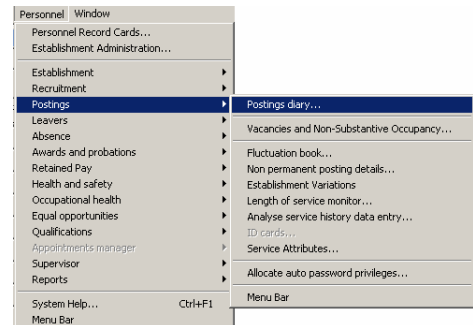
Personnel Window

Personnel Record Cards...
Establishment Administration...

Establishment
Recruitment
Postings
Leavers
Absence
Awards and probations
Retained Pay
Health and safety
Occupational health
Equal opportunities
Qualifications
Appointments manager
Supervisor
Reports

System Help... Ctrl+F1
Menu Bar

Postings diary...

Vacancies and Non-Substantive Occupancy...

Fluctuation book...
Non permanent posting details...
Establishment Variations
Length of service monitor...
Analyse service history data entry...
ID cards...
Service Attributes...

Allocate auto password privileges...

Menu Bar